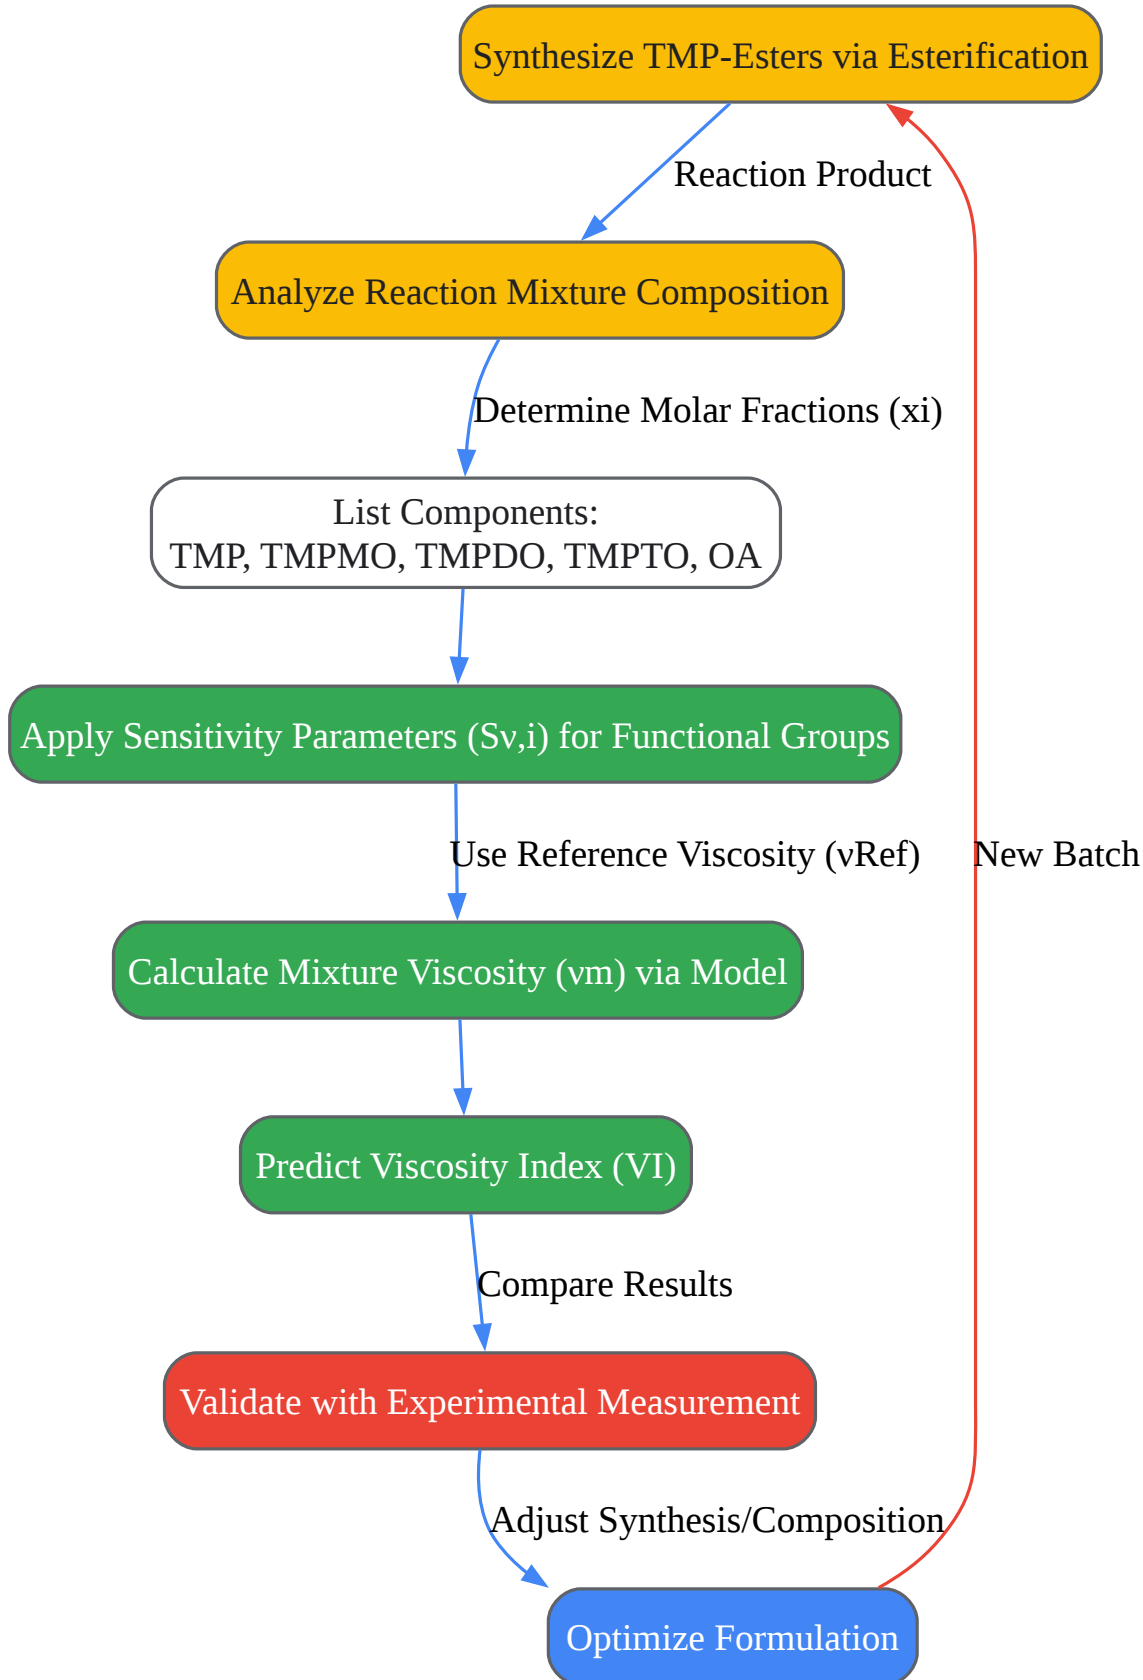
Synthesize TMP-Esters via Esterification

Reaction Product

Analyze Reaction Mixture Composition

Determine Molar Fractions (xi)

List Components:
TMP, TMPMO, TMPDO, TMPTO, OA

Apply Sensitivity Parameters (Sν,i) for Functional Groups

Use Reference Viscosity (νRef)

New Batch

Calculate Mixture Viscosity (νm) via Model

Predict Viscosity Index (VI)

Compare Results

Validate with Experimental Measurement

Adjust Synthesis/Composition

Optimize Formulation